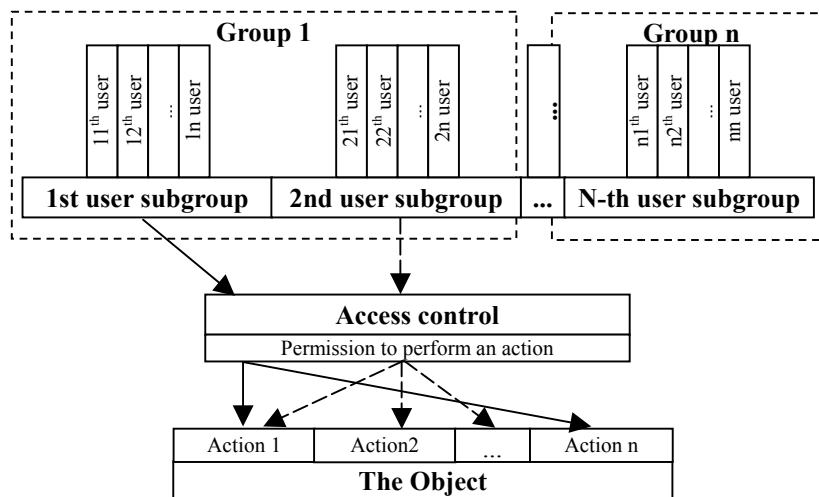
Group 1

$11^{th}$ user

$12^{th}$ user

...

1n user

$21^{th}$ user

$22^{th}$ user

...

2n user

...

Group n

$n1^{th}$ user

$n2^{th}$ user

...

nn user

1st user subgroup

2nd user subgroup

...

N-th user subgroup

Access control

Permission to perform an action

Action 1

Action2

...

Action n

The Object